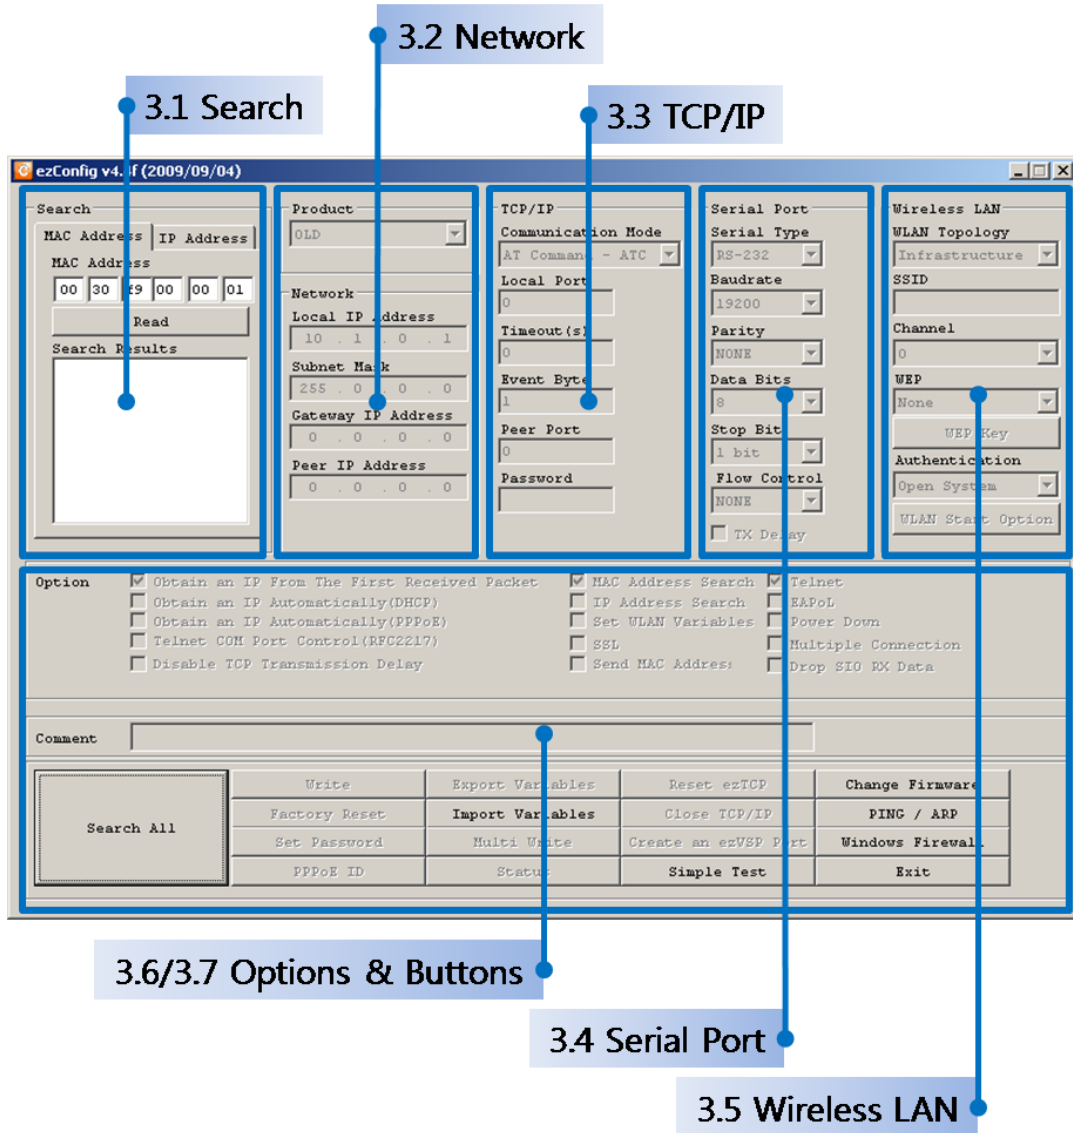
3.2 Network

3.1 Search

3.3 TCP/IP

ezConfig v4.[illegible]f (2009/09/04)

Search

MAC Address | IP Address

MAC Address

00 30 f9 00 00 01

Read

Search Results

Product

OLD

Network

Local IP Address

10 . 1 . 0 . 1

Subnet Mask

255 . 0 . 0 . 0

Gateway IP Address

0 . 0 . 0 . 0

Peer IP Address

0 . 0 . 0 . 0

TCP/IP

Communication Mode

AT Command - ATC

Local Port

0

Timeout(s)

0

Event Byte

1

Peer Port

0

Password

Serial Port

Serial Type

RS-232

Baudrate

19200

Parity

NONE

Data Bits

8

Stop Bit

1 bit

Flow Control

NONE

TX Delay

Wireless LAN

WLAN Topology

Infrastructure

SSID

Channel

0

WEP

None

WEP Key

Authentication

Open System

WLAN Start Option

Option

Obtain an IP From The First Received Packet

Obtain an IP Automatically(DHCP)

Obtain an IP Automatically(PPPoE)

Telnet COM Port Control(RFC2217)

Disable TCP Transmission Delay

MAC Address Search

IP Address Search

Set WLAN Variables

SSL

Send MAC Address

Telnet

EAPoL

Power Down

Multiple Connection

Drop SIO RX Data

Comment

Search All

Write

Export Variables

Reset ezTCP

Change Firmware

Factory Reset

Import Variables

Close TCP/IP

PING / ARP

Set Password

Multi Write

Create an ezVSP Port

Windows Firewall

PPPoE ID

Status

Simple Test

Exit

3.6/3.7 Options & Buttons

3.4 Serial Port

3.5 Wireless LAN